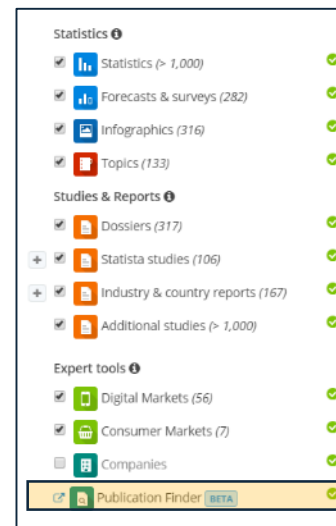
Statistics

Statistics (> 1,000)

Forecasts & surveys (282)

Infographics (316)

Topics (133)

Studies & Reports

Dossiers (317)

Statista studies (106)

Industry & country reports (167)

Additional studies (> 1,000)

Expert tools

Digital Markets (56)

Consumer Markets (7)

Companies

Publication Finder BETA